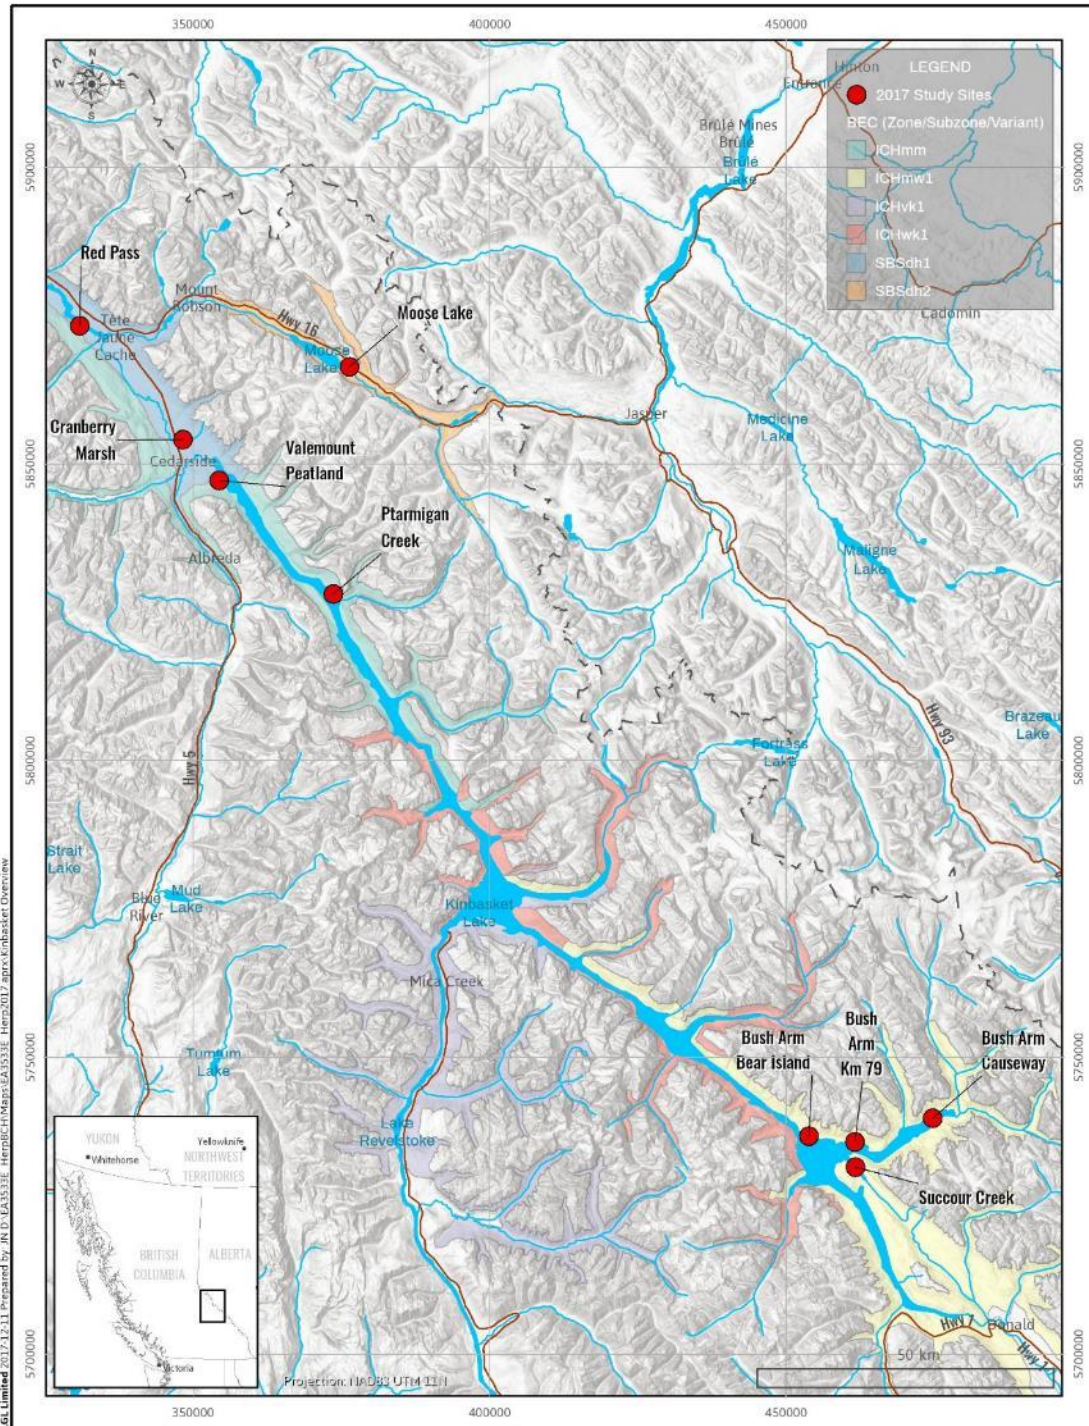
350000
400000
450000

LEGEND
2017 Study Sites
BEC (Zone/Subzone/Variant)
ICHmm
ICHmw1
ICHvk1
ICHwk1
SBSdh1
SBSdh2

5900000
5850000
5800000
5750000
5700000

Hinton
Entrance
Brûlé Mines
Brûlé
Brûlé Lake
Cadomin
Red Pass
Mount Robson
Tête Jaune Cache
Hwy 16
Moose Lake
Moose Lake
Jasper
Cranberry Marsh
Cedarside
Valemount Peatland
Medicine Lake
Ptarmigan Creek
Albreda
Maligne Lake
Hwy 93
Brazeau Lake
Fortress Lake
Hwy 5
Strait Lake
Blue River
Mud Lake
Kinbasket Lake
Mica Creek
Bush Arm Bear Island
Bush Arm Km 79
Bush Arm Causeway
Tumtum Lake
Lake Revelstoke
Succour Creek
Hwy 7
Donald
Hwy 1

YUKON
Whitehorse
Yellowknife
NORTHWEST TERRITORIES
BRITISH COLUMBIA
ALBERTA
Victoria

Projection: NAD83 UTM 11N
50 km

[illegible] Limited 2017-12-11 Prepared by JN D:\EA3533E_HerpBCH\Maps\EA3533E_Herp2017.aprx Kinbasket Overview